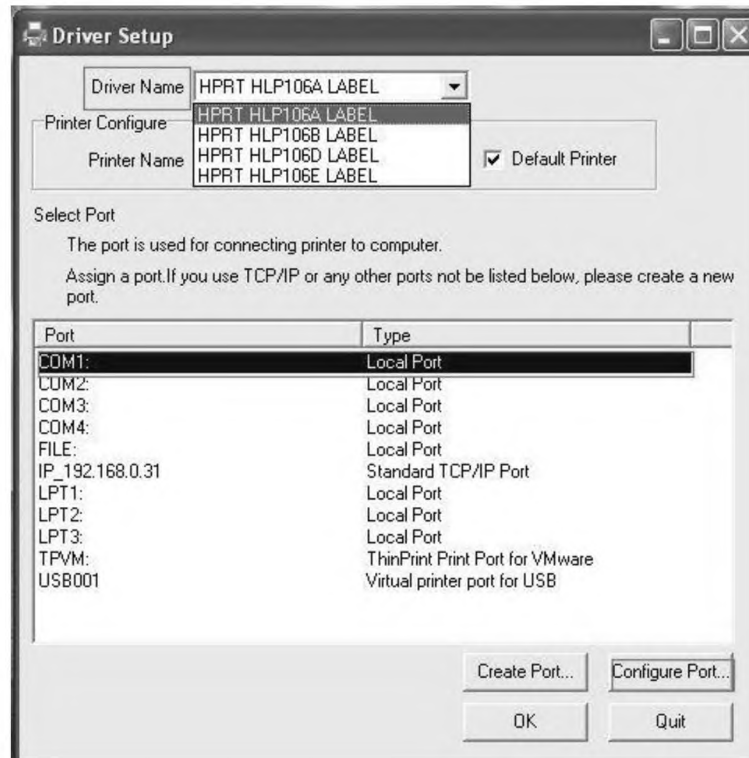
Driver Setup

Driver Name HPRT HLP106A LABEL

HPRT HLP106A LABEL
HPRT HLP106B LABEL
HPRT HLP106D LABEL
HPRT HLP106E LABEL

Printer Configure

Printer Name

Default Printer

Select Port

The port is used for connecting printer to computer.

Assign a port.If you use TCP/IP or any other ports not be listed below, please create a new port.

| Port | Type |
|---|---|
| COM1: | Local Port |
| COM2: | Local Port |
| COM3: | Local Port |
| COM4: | Local Port |
| FILE: | Local Port |
| IP_192.168.0.31 | Standard TCP/IP Port |
| LPT1: | Local Port |
| LPT2: | Local Port |
| LPT3: | Local Port |
| TPVM: | ThinPrint Print Port for VMware |
| USB001 | Virtual printer port for USB |

Create Port... Configure Port...

OK Quit